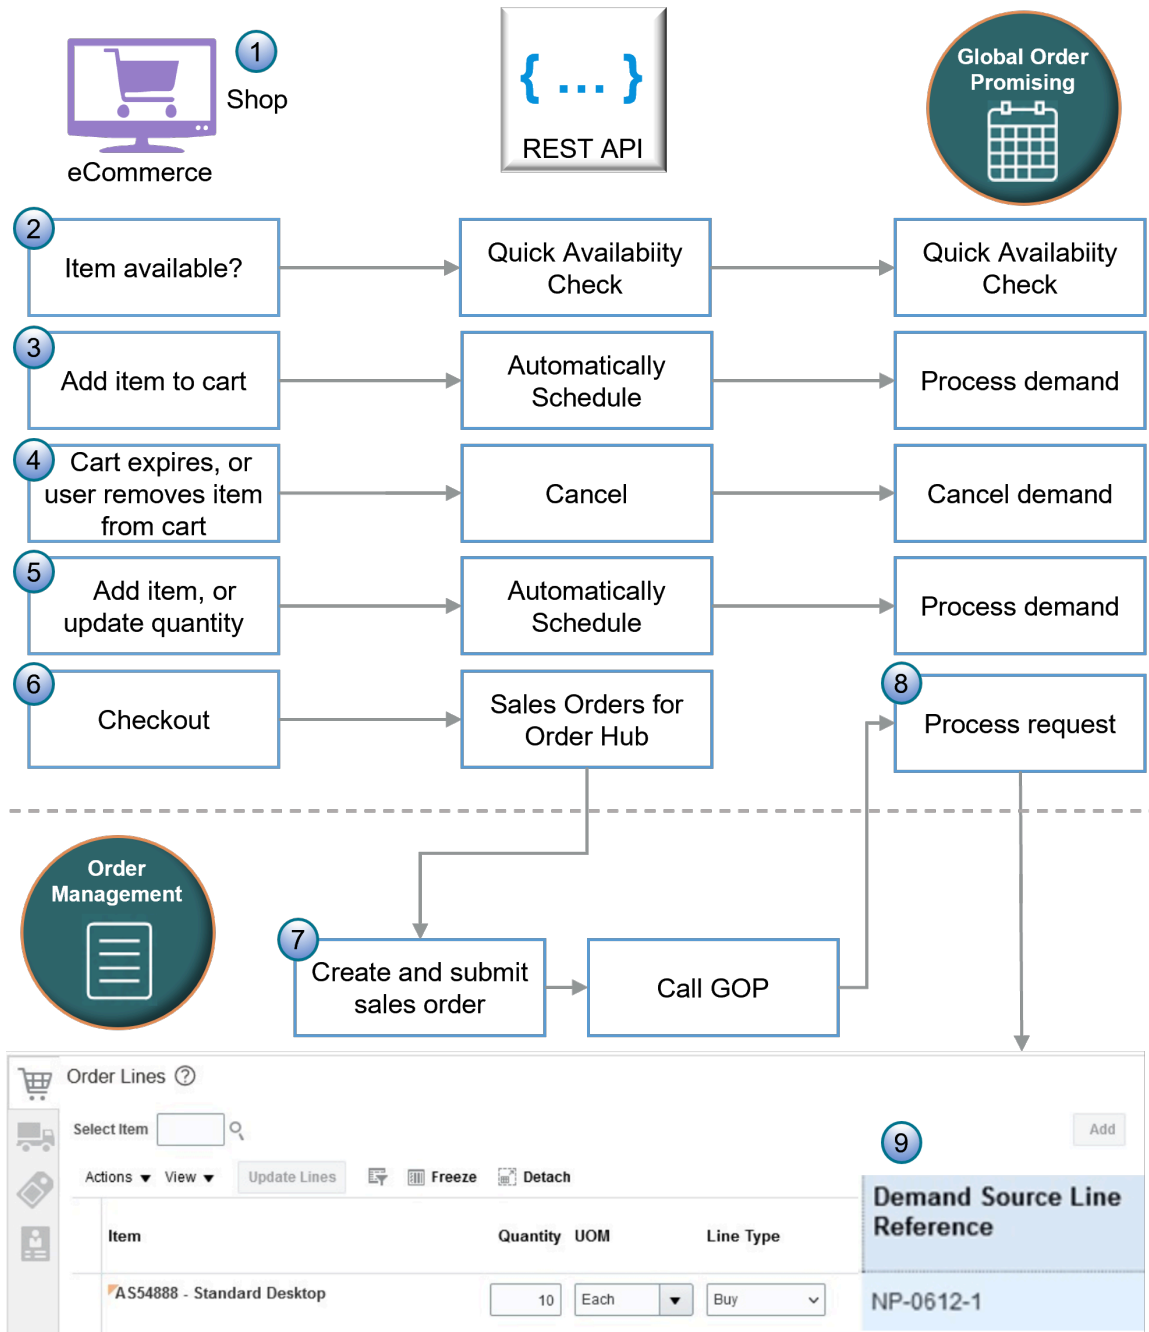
1 Shop

eCommerce

{ ... }
REST API

Global Order Promising

2 Item available?

Quick Availabiity Check

Quick Availabiity Check

3 Add item to cart

Automatically Schedule

Process demand

4 Cart expires, or user removes item from cart

Cancel

Cancel demand

5 Add item, or update quantity

Automatically Schedule

Process demand

6 Checkout

Sales Orders for Order Hub

8 Process request

Order Management

7 Create and submit sales order

Call GOP

Order Lines

Select Item

Add

9

Actions ▾ View ▾ Update Lines Freeze Detach

Demand Source Line Reference

| Item | Quantity | UOM | Line Type |
|---|---|---|---|
| AS54888 - Standard Desktop | 10 | Each | Buy |

NP-0612-1